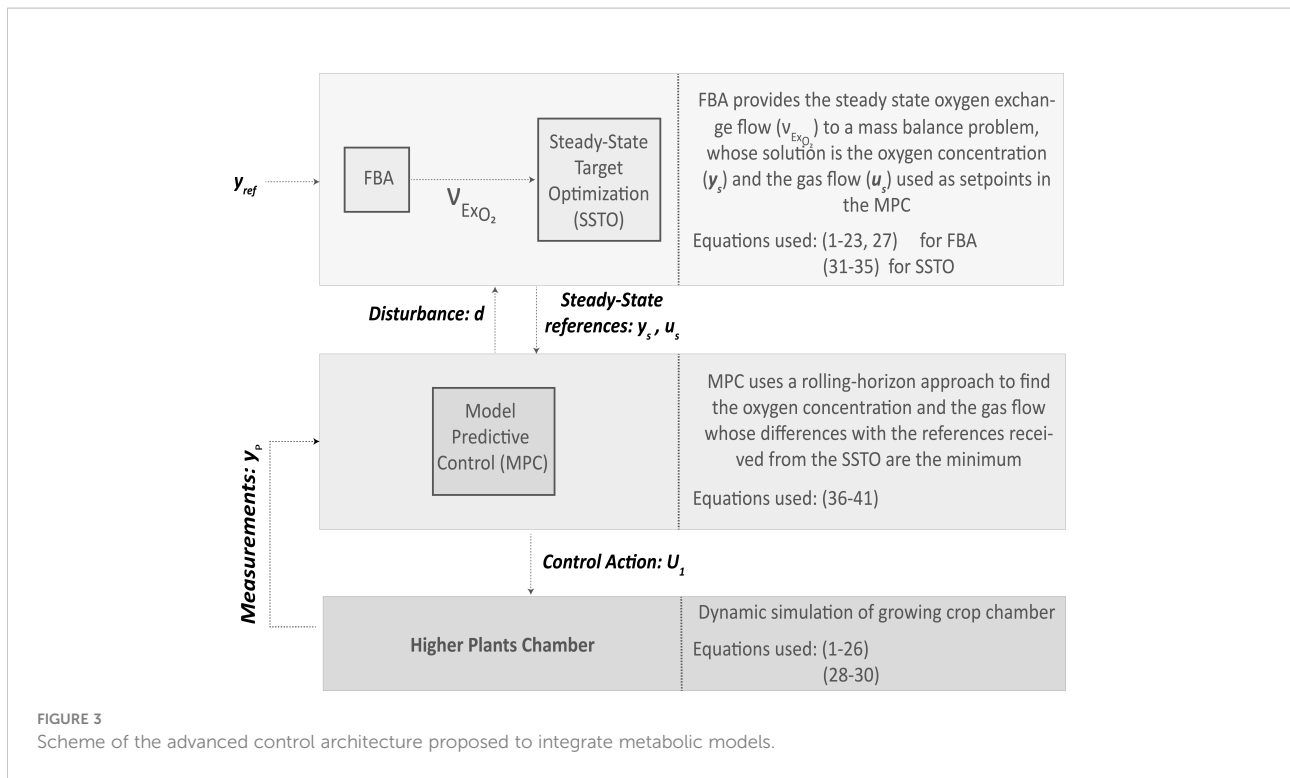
$y_{ref}$

FBA

$V_{ExO_2}$

Steady-State Target Optimization (SSTO)

FBA provides the steady state oxygen exchange flow ($v_{ExO_2}$) to a mass balance problem, whose solution is the oxygen concentration ($y_s$) and the gas flow ($u_s$) used as setpoints in the MPC

Equations used: (1-23, 27) for FBA
(31-35) for SSTO

Disturbance: d

Steady-State references: $y_s$ , $u_s$

Model Predictive Control (MPC)

MPC uses a rolling-horizon approach to find the oxygen concentration and the gas flow whose differences with the references received from the SSTO are the minimum

Equations used: (36-41)

Measurements: $y_p$

Control Action: $U_1$

Higher Plants Chamber

Dynamic simulation of growing crop chamber

Equations used: (1-26)
(28-30)

FIGURE 3
Scheme of the advanced control architecture proposed to integrate metabolic models.